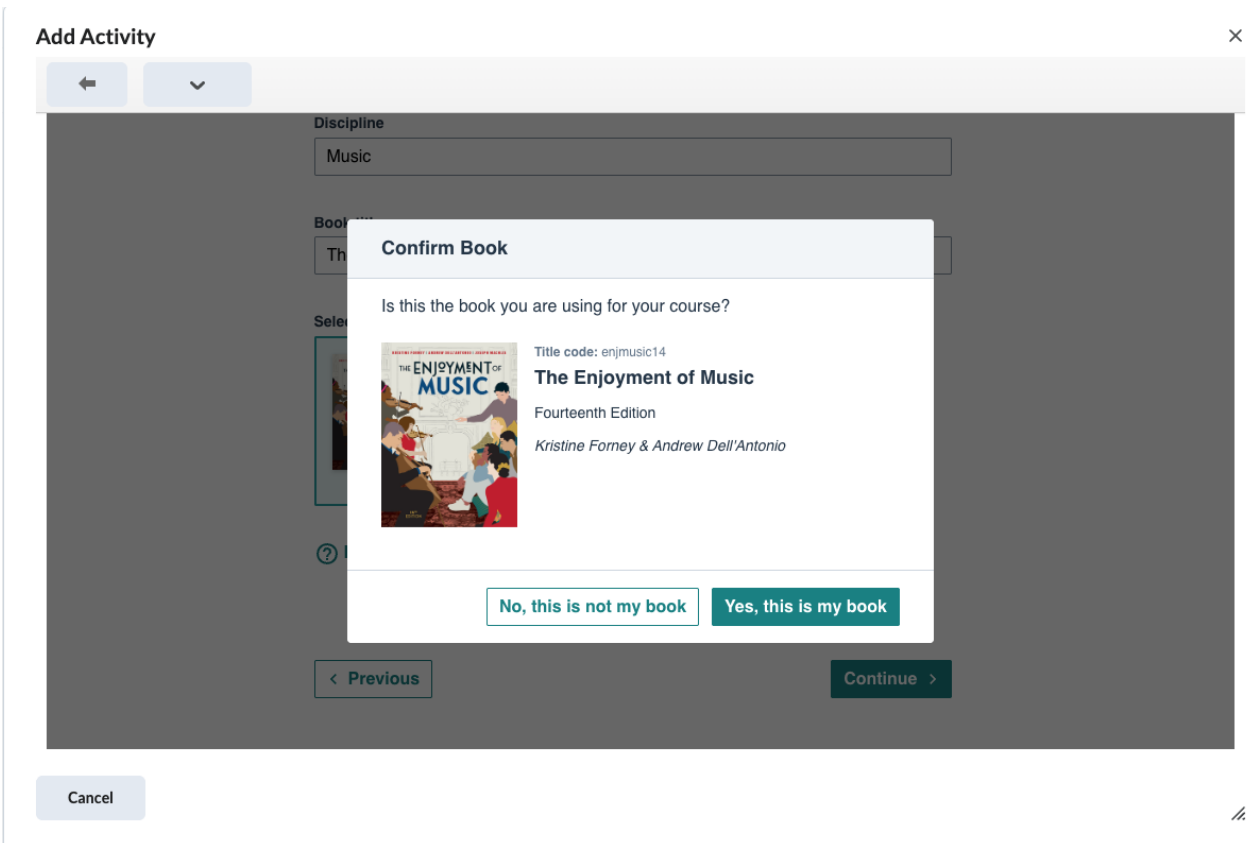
Add Activity

×

Discipline

Music

Book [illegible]

Th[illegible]

Selec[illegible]

Confirm Book

Is this the book you are using for your course?

KRISTINE FORNEY | ANDREW DELL'ANTONIO | JOSEPH MACHLIS

THE ENJOYMENT OF MUSIC

Title code: enjmusic14

The Enjoyment of Music

Fourteenth Edition

Kristine Forney & Andrew Dell'Antonio

No, this is not my book

Yes, this is my book

< Previous

Continue >

Cancel